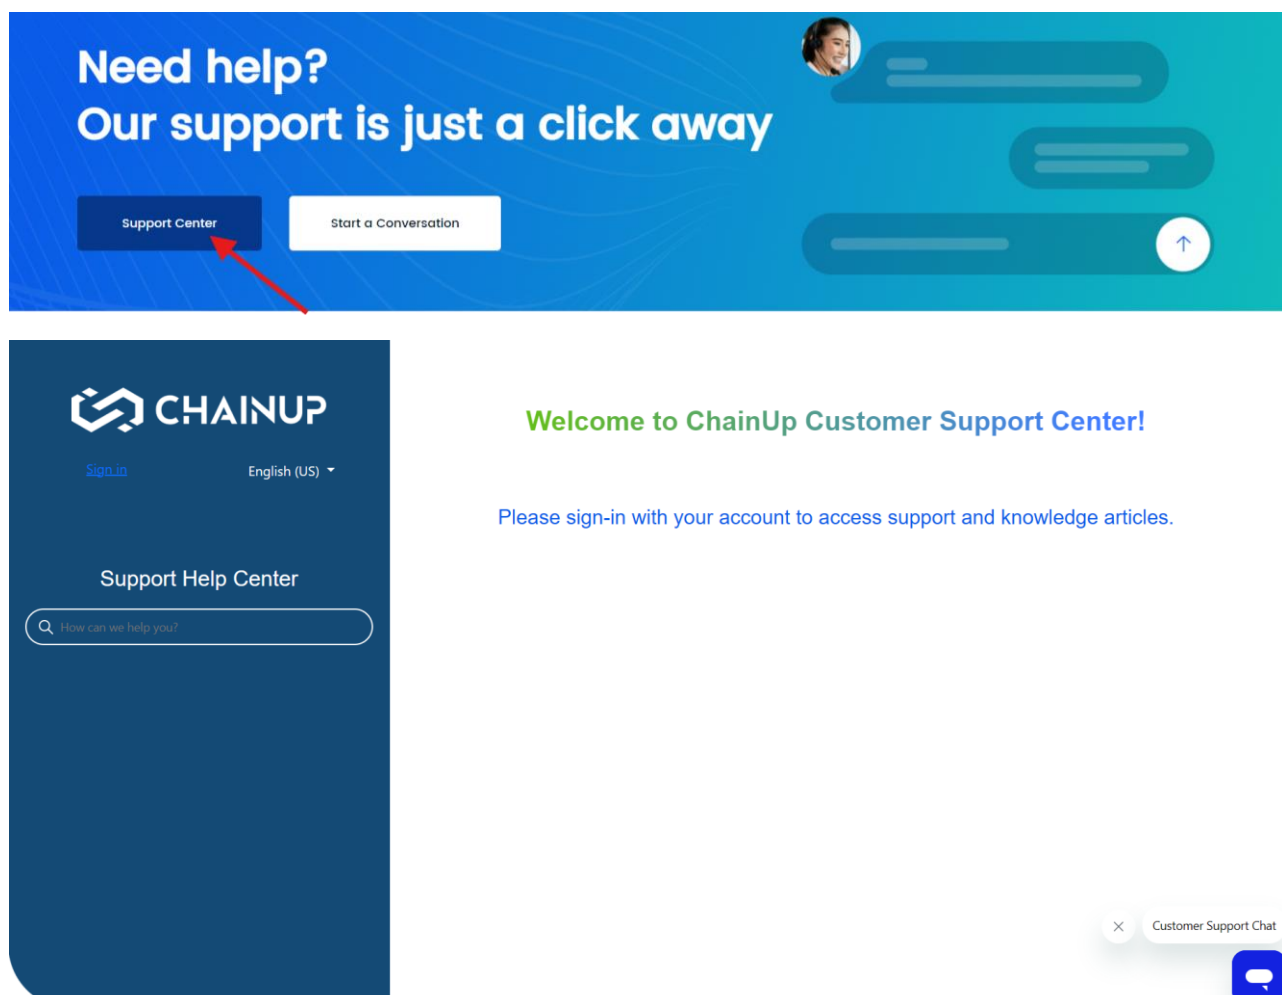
Need help?
Our support is just a click away

Support Center

Start a Conversation

CHAINUP

Sign in

English (US)

Support Help Center

How can we help you?

Welcome to ChainUp Customer Support Center!

Please sign-in with your account to access support and knowledge articles.

Customer Support Chat